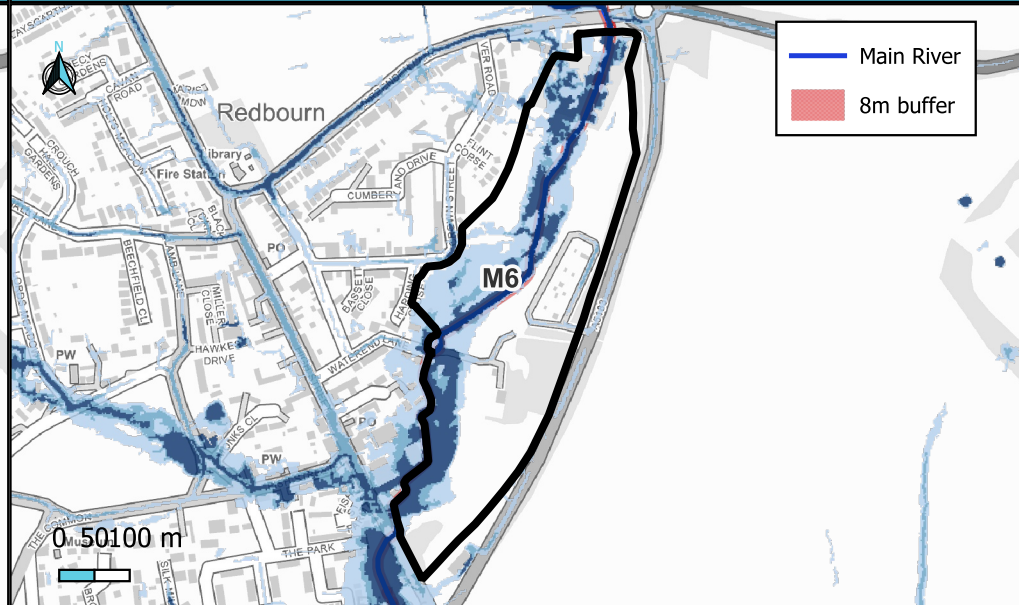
Main River
8m buffer
N
Redbourn
Library
Fire Station
PO
PW
PW
CUMBERLAND DRIVE
FLINT COPSE
VER ROAD
BEECHFIELD CL
MILLERS CLOSE
HAWKES DRIVE
BASSETT CLOSE
WATEREND LANE
THE COMMON
THE PARK
CROUCH HALL GARDENS
CAVAN ROAD
M6
0 50100 m